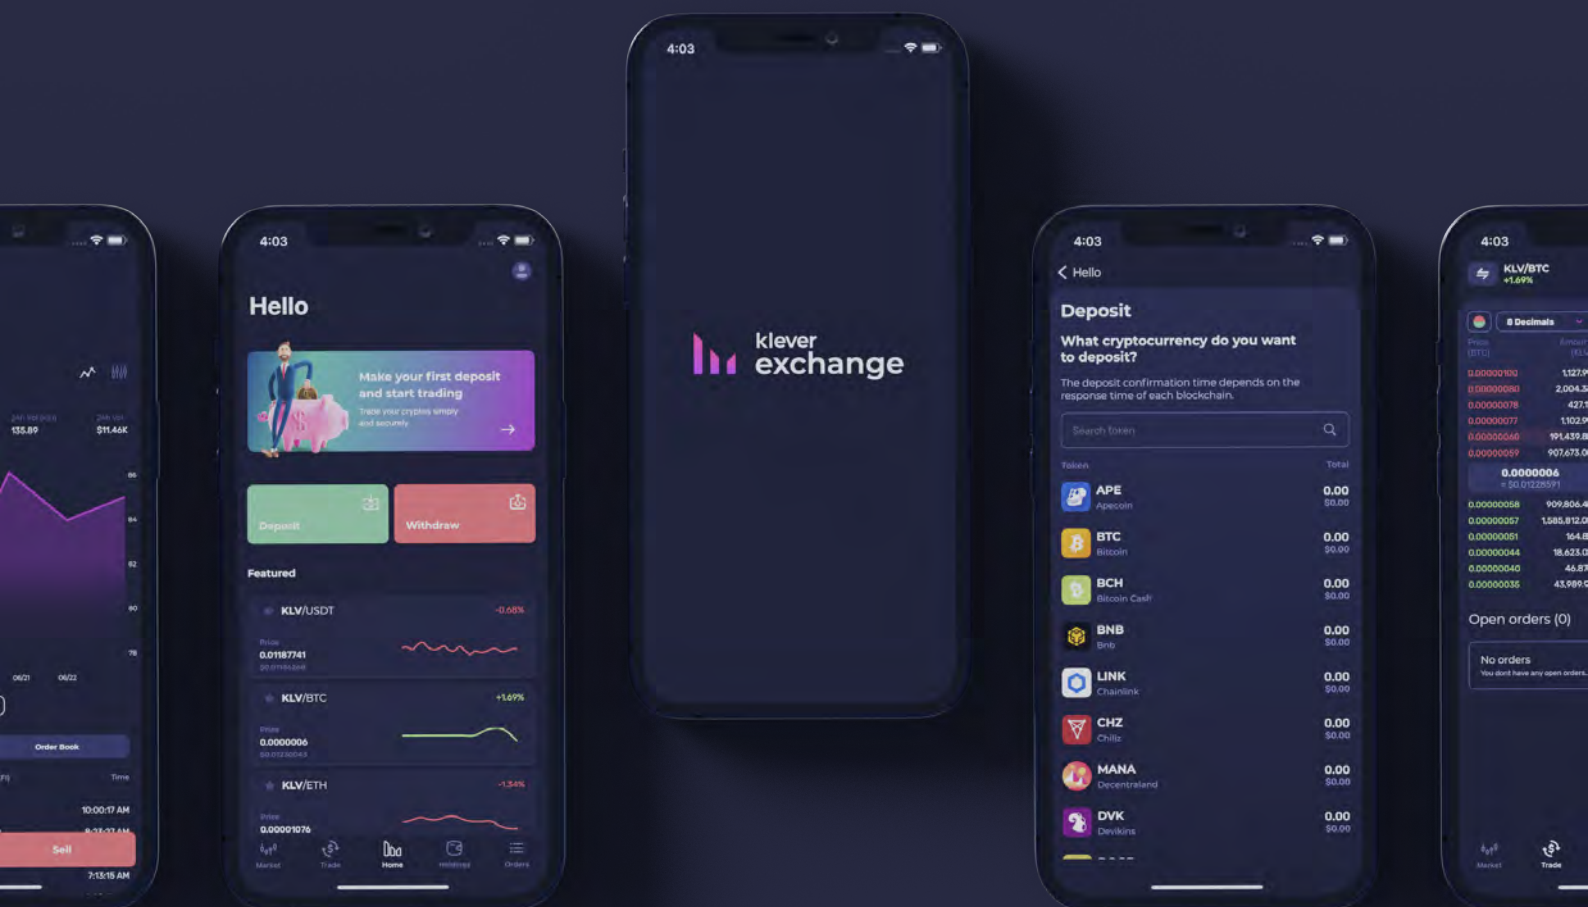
24h Volume
135.89

24h Vol
$11.46K

86
84
82
80
78

06/21
06/22

Order Book

Time

10:00:17 AM

Sell

7:13:15 AM

4:03

Hello

Make your first deposit and start trading
Trade your cryptos simply and securely

Deposit
Withdraw

Featured

KLV/USDT
-0.68%
Price
0.01187741

KLV/BTC
+1.69%
Price
0.0000006

KLV/ETH
-1.34%
Price
0.00001076

Market
Trade
Home
Wallet
Orders

4:03

klever
exchange

4:03

Hello

Deposit

What cryptocurrency do you want to deposit?

The deposit confirmation time depends on the response time of each blockchain.

Search token

Token
Total

APE
Apecoin
0.00
$0.00

BTC
Bitcoin
0.00
$0.00

BCH
Bitcoin Cash
0.00
$0.00

BNB
Bnb
0.00
$0.00

LINK
Chainlink
0.00
$0.00

CHZ
Chiliz
0.00
$0.00

MANA
Decentraland
0.00
$0.00

DVK
Devikins
0.00
$0.00

4:03

KLV/BTC
+1.69%

8 Decimals

0.00000100
1,127.9
0.00000080
2,004.3
0.00000078
427.1
0.00000077
1,102.9
0.00000060
191,439.8
0.00000059
907,673.0

0.0000006
≈ $0.01228591

0.00000058
909,806.4
0.00000057
1,585,812.0
0.00000051
164.8
0.00000044
18,623.0
0.00000040
46.87
0.00000035
43,989.9

Open orders (0)

No orders
You dont have any open orders.

Market
Trade